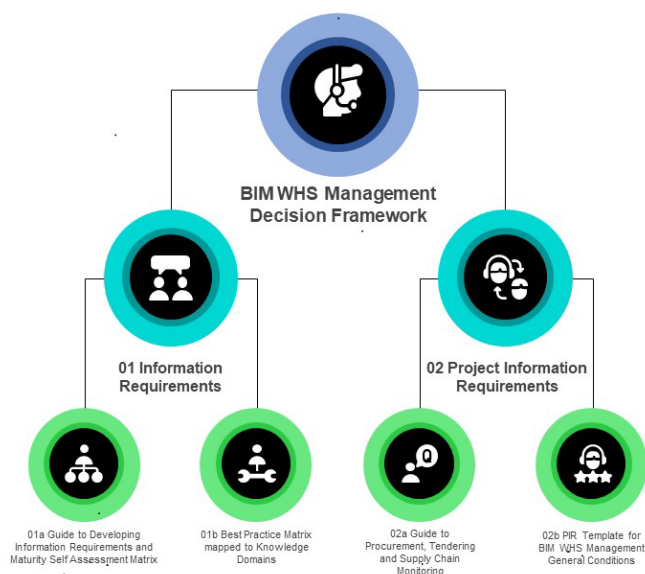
BIM WHS Management Decision Framework

01 Information Requirements

02 Project Information Requirements

01a Guide to Developing Information Requirements and Maturity Self Assessment Matrix

01b Best Practice Matrix mapped to Knowledge Domains

02a Guide to Procurement, Tendering and Supply Chain Monitoring

02b PIR Template for BIM WHS Management General Conditions